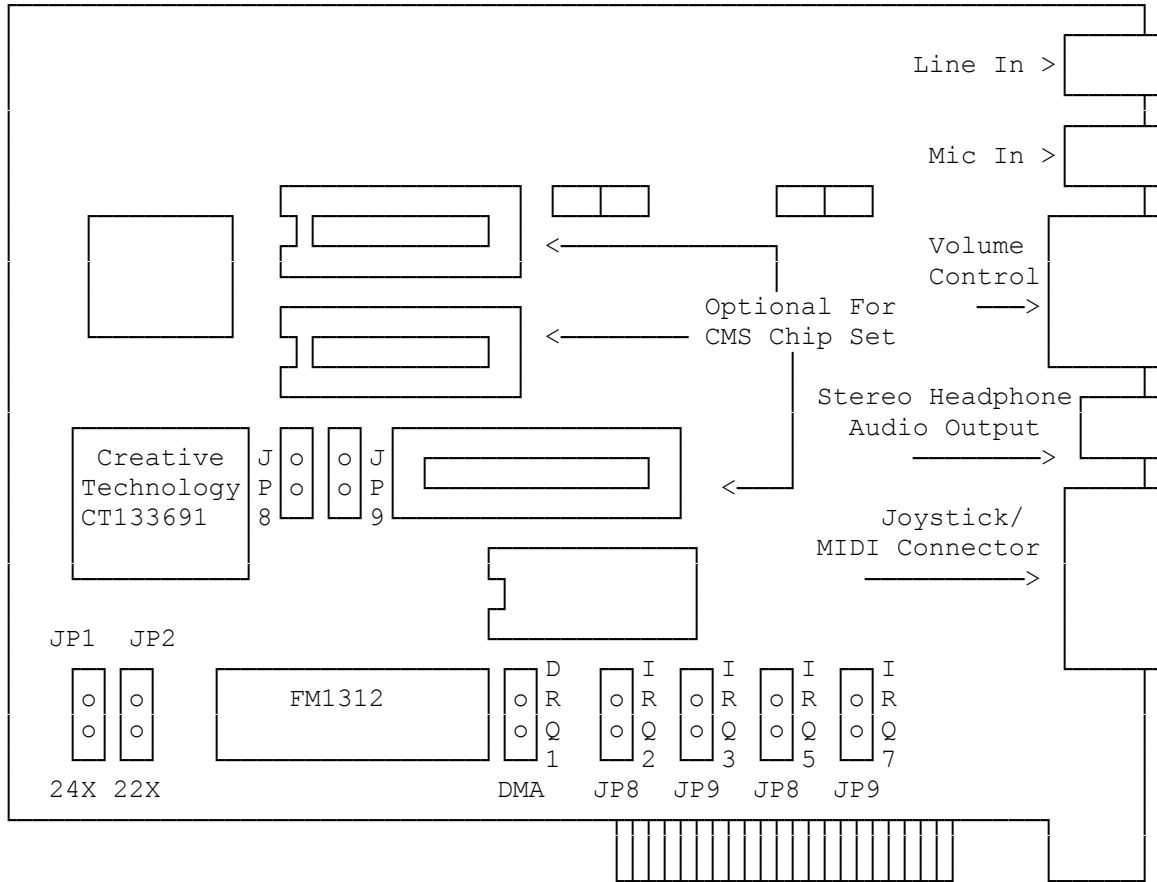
Line In >

Mic In >

Volume Control

Optional For CMS Chip Set

Stereo Headphone Audio Output

Creative Technology CT133691

JP8

JP9

Joystick/ MIDI Connector

JP1 JP2

FM1312

DRQ1

IRQ2

IRQ3

IRQ5

IRQ7

24X 22X

DMA JP8 JP9 JP8 JP9